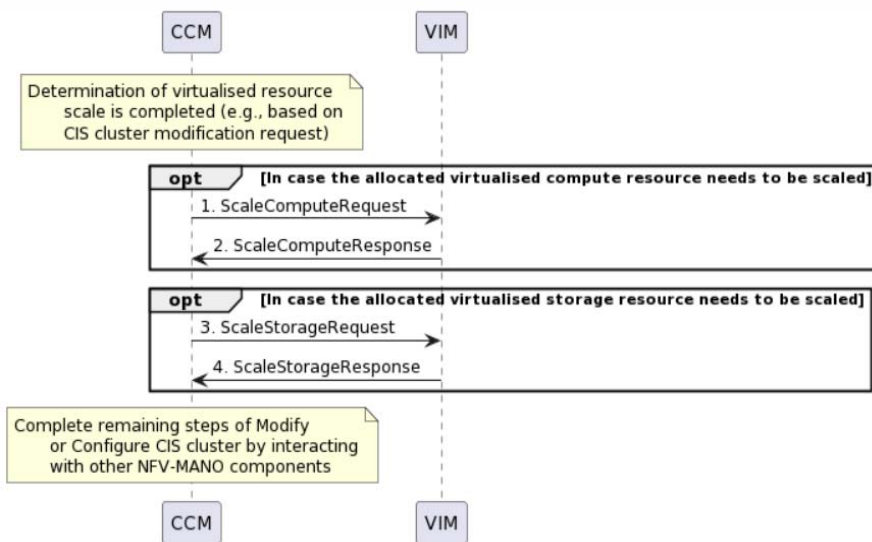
CCM

VIM

Determination of virtualised resource scale is completed (e.g., based on CIS cluster modification request)

opt [In case the allocated virtualised compute resource needs to be scaled]

1. ScaleComputeRequest

2. ScaleComputeResponse

opt [In case the allocated virtualised storage resource needs to be scaled]

3. ScaleStorageRequest

4. ScaleStorageResponse

Complete remaining steps of Modify or Configure CIS cluster by interacting with other NFV-MANO components

CCM

VIM